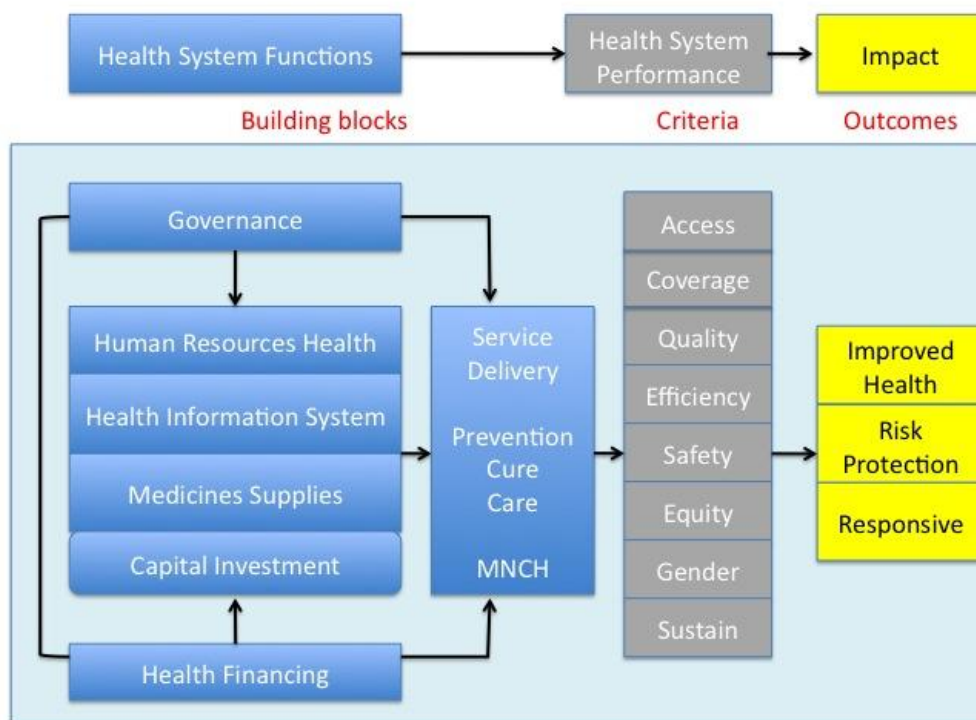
Health System Functions

Health System Performance

Impact

Building blocks

Criteria

Outcomes

Governance

Human Resources Health

Health Information System

Medicines Supplies

Capital Investment

Health Financing

Service Delivery

Prevention
Cure
Care

MNCH

Access

Coverage

Quality

Efficiency

Safety

Equity

Gender

Sustain

Improved Health

Risk Protection

Responsive